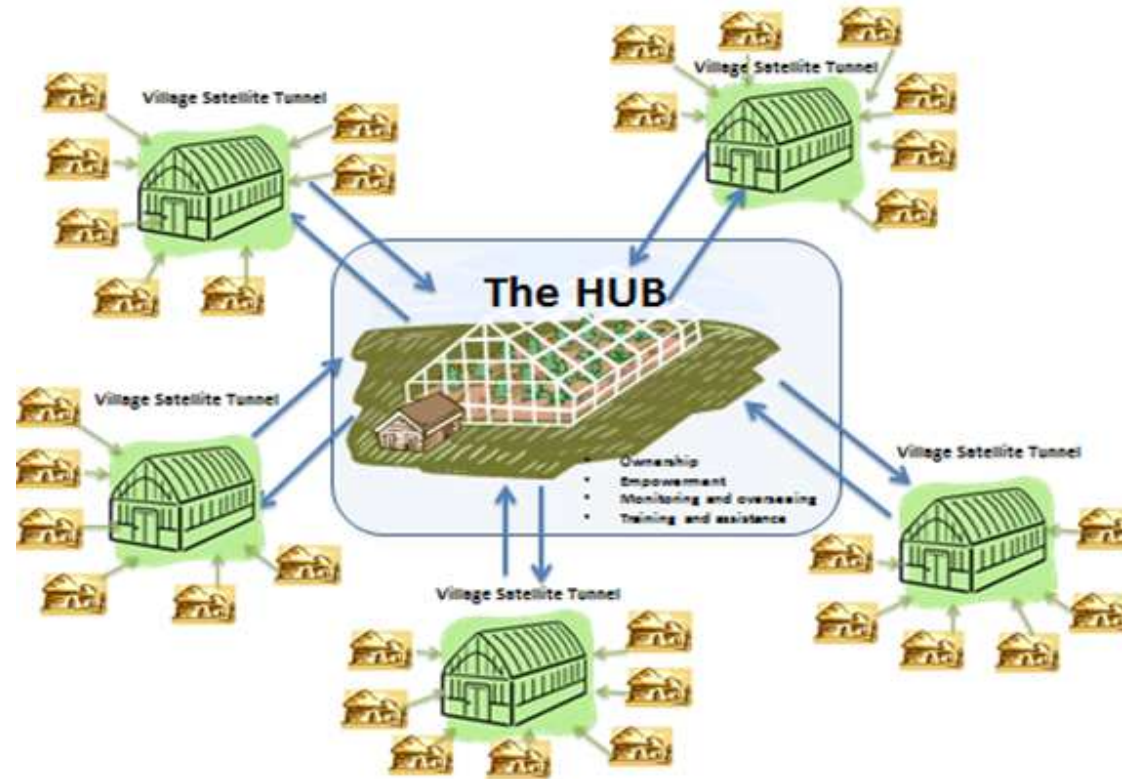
Village Satellite Tunnel

Village Satellite Tunnel

The HUB

Village Satellite Tunnel

- Ownership
- Empowerment
- Monitoring and overseeing
- Training and assistance

Village Satellite Tunnel

Village Satellite Tunnel